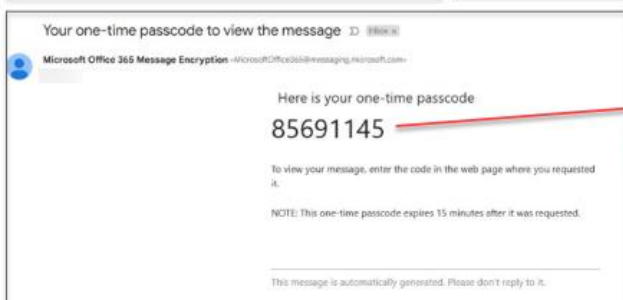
Your one-time passcode to view the message Inbox x

Microsoft Office 365 Message Encryption <MicrosoftOffice365@messaging.microsoft.com>

Here is your one-time passcode

85691145

To view your message, enter the code in the web page where you requested it.

NOTE: This one-time passcode expires 15 minutes after it was requested.

This message is automatically generated. Please don't reply to it.